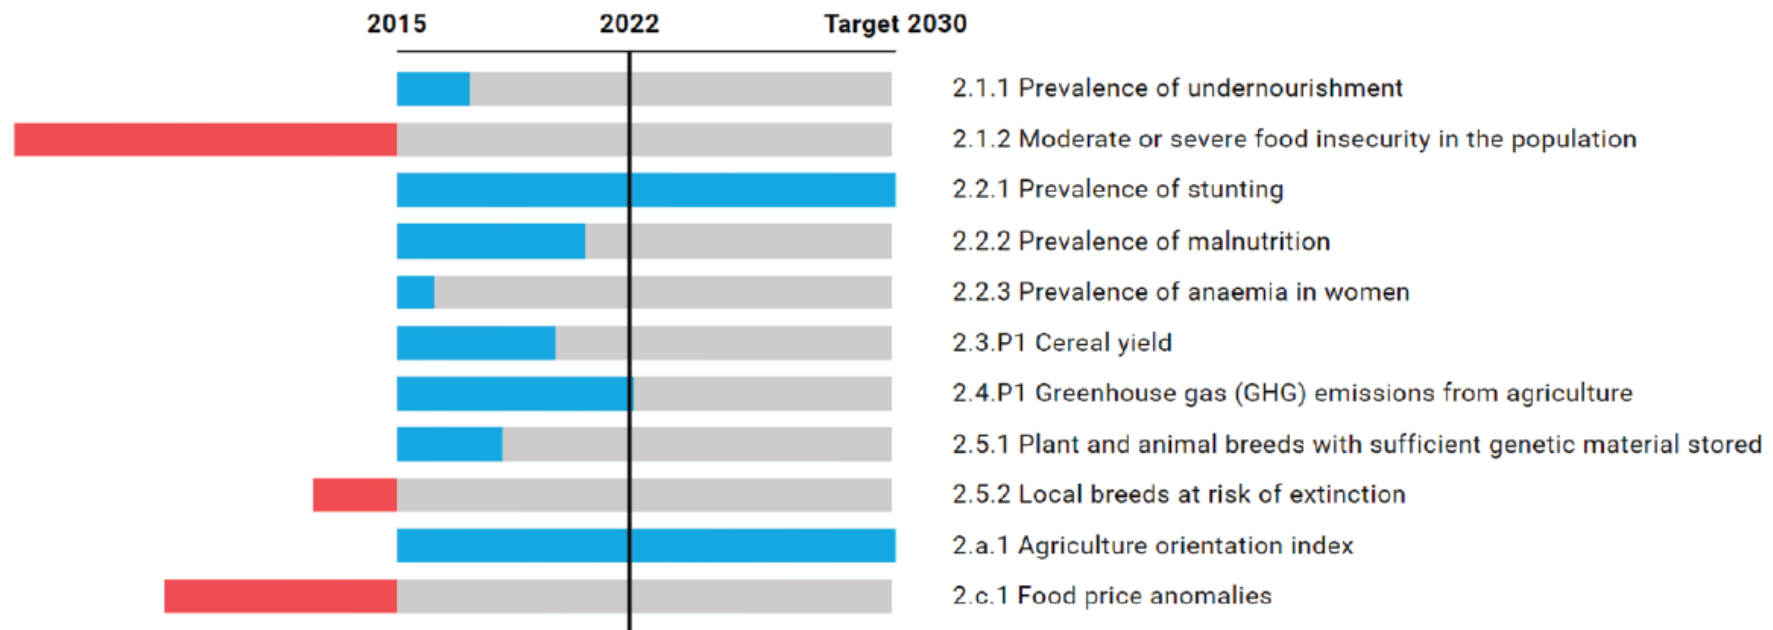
2015
2022
Target 2030

2.1.1 Prevalence of undernourishment
2.1.2 Moderate or severe food insecurity in the population
2.2.1 Prevalence of stunting
2.2.2 Prevalence of malnutrition
2.2.3 Prevalence of anaemia in women
2.3.P1 Cereal yield
2.4.P1 Greenhouse gas (GHG) emissions from agriculture
2.5.1 Plant and animal breeds with sufficient genetic material stored
2.5.2 Local breeds at risk of extinction
2.a.1 Agriculture orientation index
2.c.1 Food price anomalies